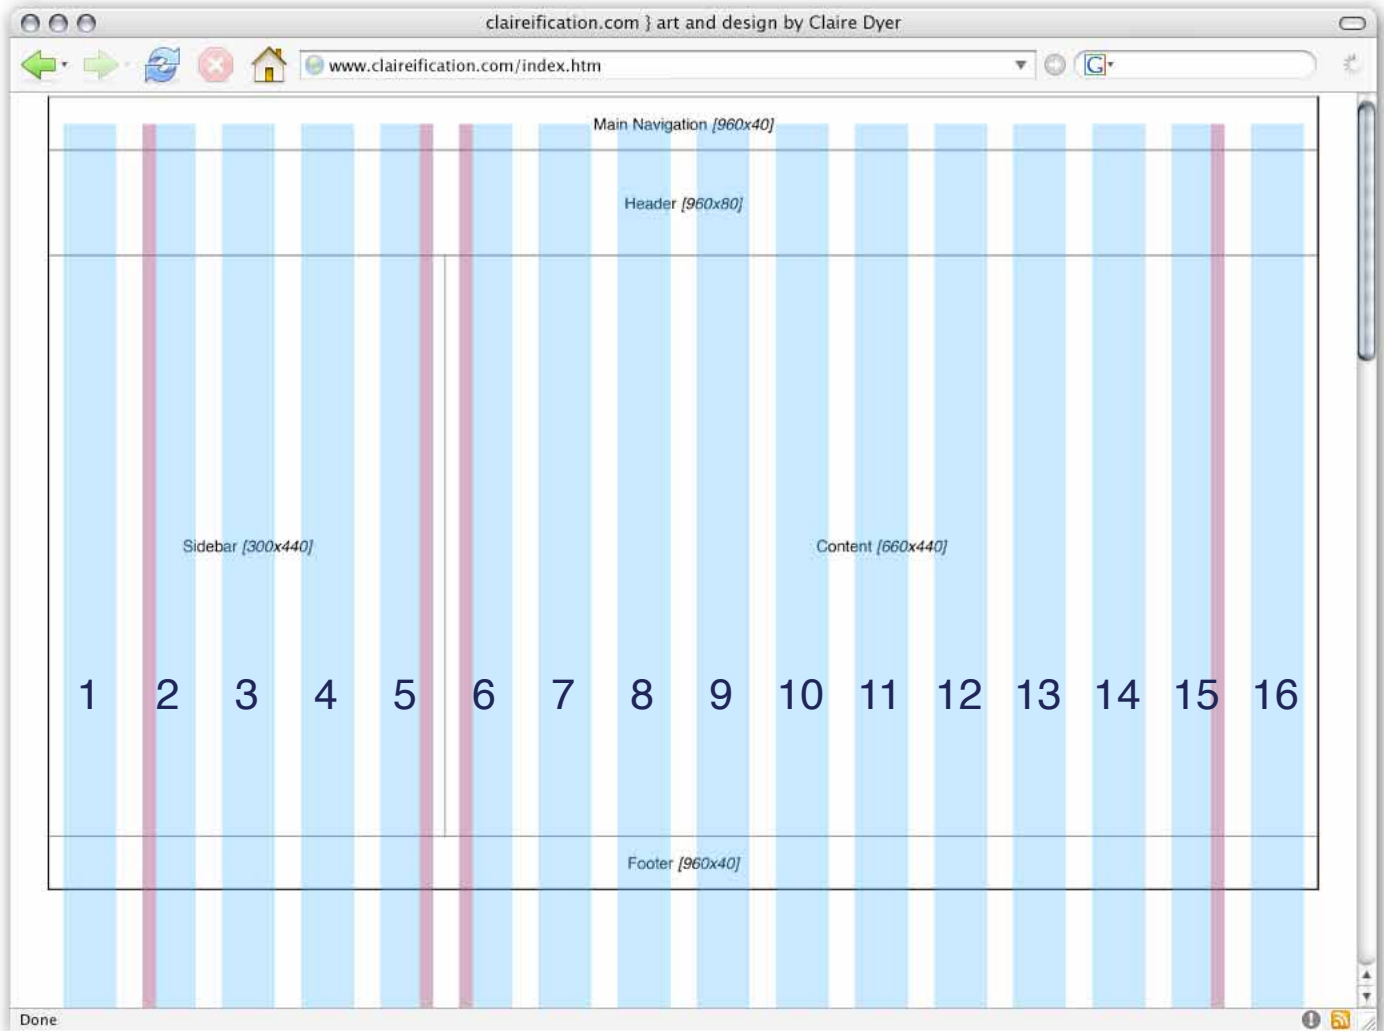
claireification.com } art and design by Claire Dyer

www.claireification.com/index.htm

G

Main Navigation *[960x40]*

Header *[960x80]*

Sidebar *[300x440]*

Content *[660x440]*

1 2 3 4 5 6 7 8 9 10 11 12 13 14 15 16

Footer *[960x40]*

Done